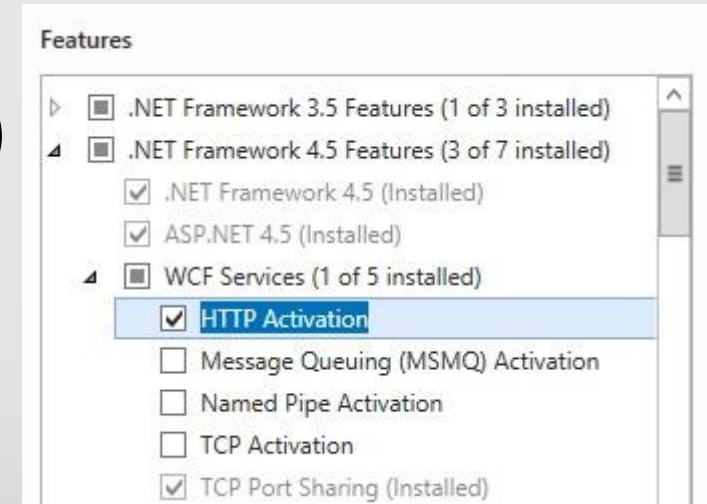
Features

.NET Framework 3.5 Features (1 of 3 installed)

.NET Framework 4.5 Features (3 of 7 installed)

.NET Framework 4.5 (Installed)

ASP.NET 4.5 (Installed)

WCF Services (1 of 5 installed)

HTTP Activation

Message Queuing (MSMQ) Activation

Named Pipe Activation

TCP Activation

TCP Port Sharing (Installed)